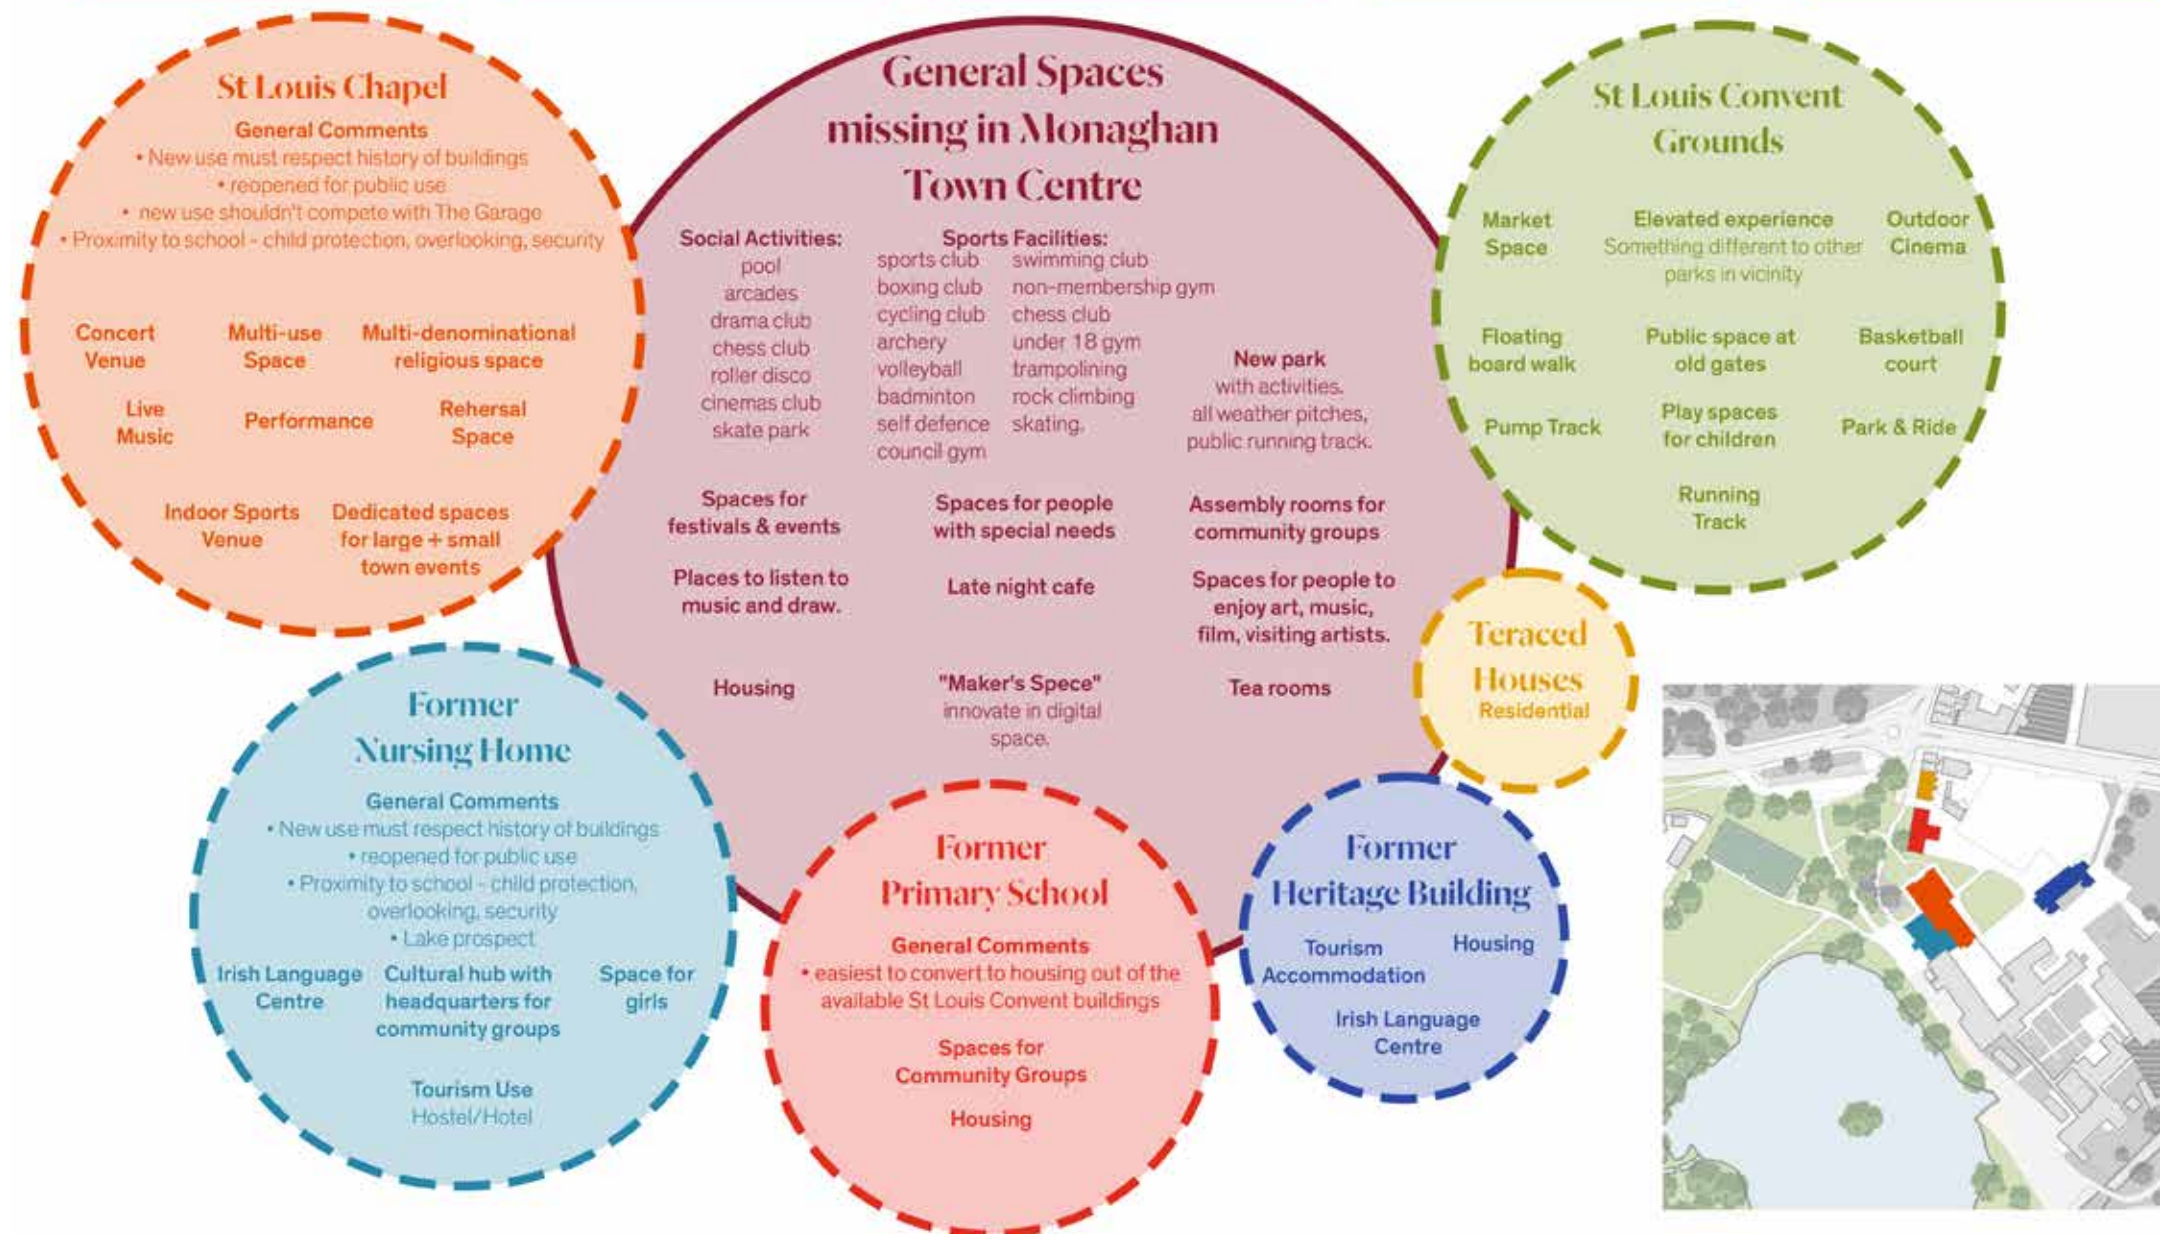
St Louis Chapel

General Comments
• New use must respect history of buildings
• reopened for public use
• new use shouldn't compete with The Garage
• Proximity to school - child protection, overlooking, security

Concert Venue

Multi-use Space

Multi-denominational religious space

Live Music

Performance

Rehersal Space

Indoor Sports Venue

Dedicated spaces for large + small town events

General Spaces missing in Monaghan Town Centre

Social Activities:
pool
arcades
drama club
chess club
roller disco
cinemas club
skate park

Sports Facilities:
sports club
boxing club
cycling club
archery
volleyball
badminton
self defence
council gym
swimming club
non-membership gym
chess club
under 18 gym
trampolining
rock climbing
skating.

New park
with activities.
all weather pitches,
public running track.

Spaces for festivals & events

Spaces for people with special needs

Assembly rooms for community groups

Places to listen to music and draw.

Late night cafe

Spaces for people to enjoy art, music, film, visiting artists.

Housing

"Maker's Spece"
innovate in digital space.

Tea rooms

St Louis Convent Grounds

Market Space

Elevated experience
Something different to other parks in vicinity

Outdoor Cinema

Floating board walk

Public space at old gates

Basketball court

Pump Track

Play spaces for children

Park & Ride

Running Track

Teraced Houses
Residential

Former Nursing Home

General Comments
• New use must respect history of buildings
• reopened for public use
• Proximity to school - child protection, overlooking, security
• Lake prospect

Irish Language Centre

Cultural hub with headquarters for community groups

Space for girls

Tourism Use
Hostel/Hotel

Former Primary School

General Comments
• easiest to convert to housing out of the available St Louis Convent buildings

Spaces for Community Groups

Housing

Former Heritage Building

Tourism Accommodation

Housing

Irish Language Centre